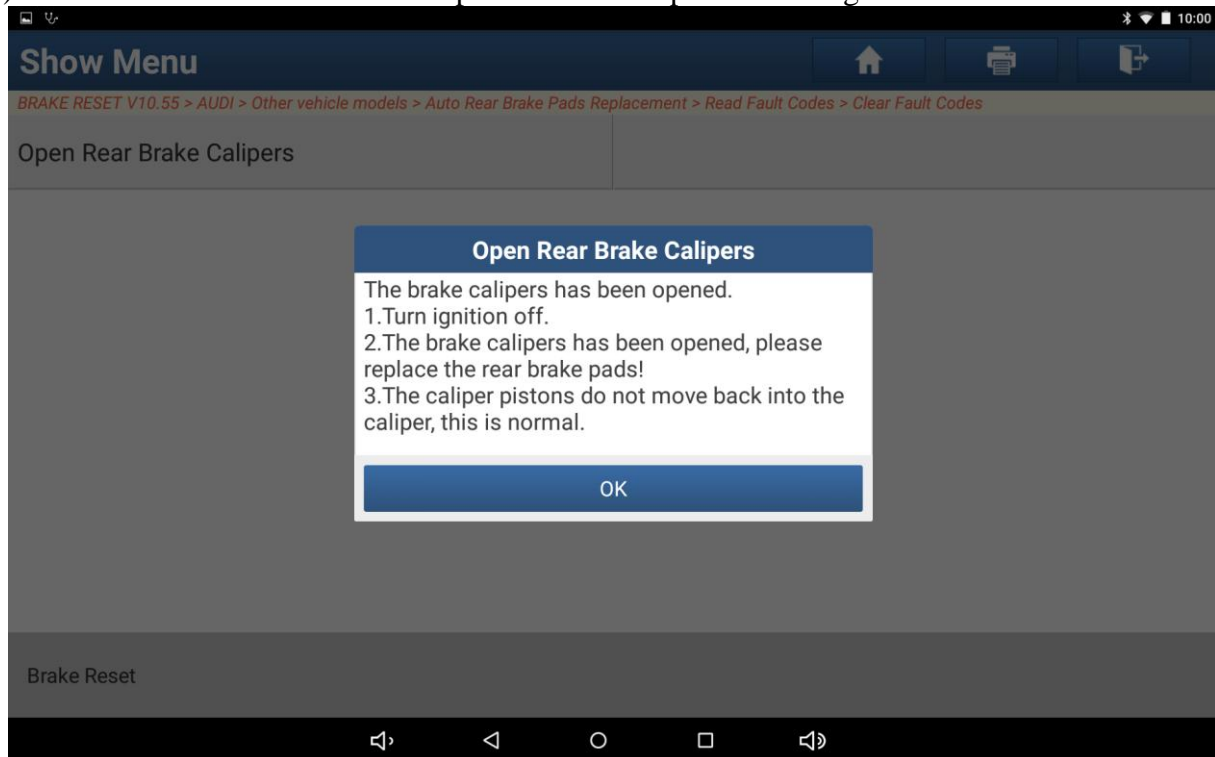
10:00

Show Menu

BRAKE RESET V10.55 > AUDI > Other vehicle models > Auto Rear Brake Pads Replacement > Read Fault Codes > Clear Fault Codes

Open Rear Brake Calipers

Open Rear Brake Calipers

The brake calipers has been opened.
1.Turn ignition off.
2.The brake calipers has been opened, please replace the rear brake pads!
3.The caliper pistons do not move back into the caliper, this is normal.

OK

Brake Reset